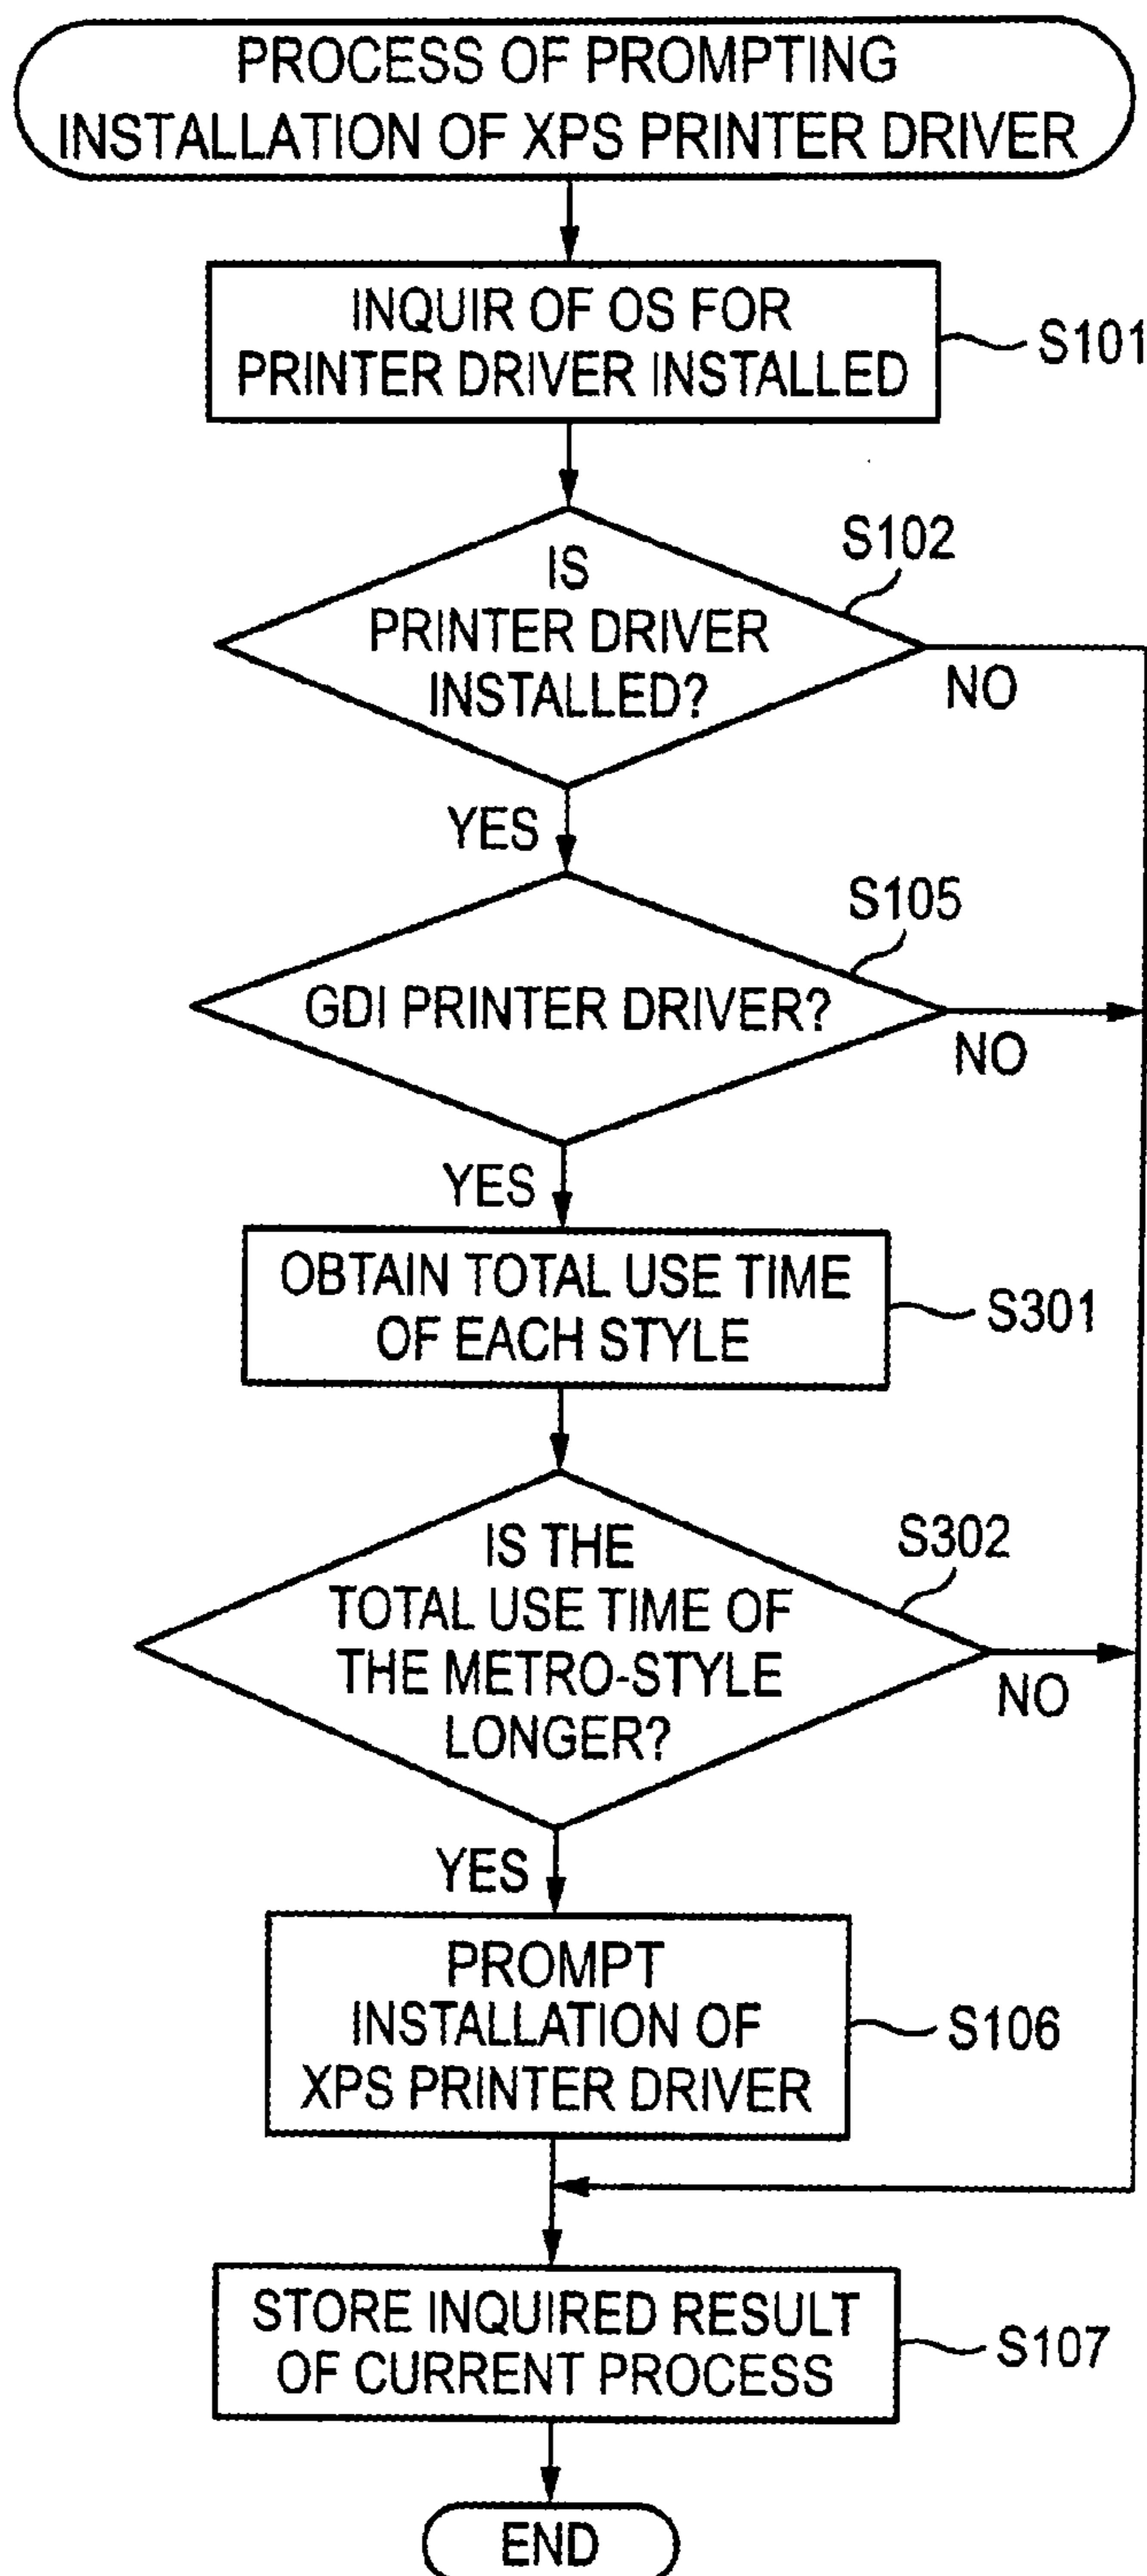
PROCESS OF PROMPTING INSTALLATION OF XPS PRINTER DRIVER

INQUIR OF OS FOR PRINTER DRIVER INSTALLED

S101

S102

IS PRINTER DRIVER INSTALLED?

NO

YES

S105

GDI PRINTER DRIVER?

NO

YES

OBTAIN TOTAL USE TIME OF EACH STYLE

S301

S302

IS THE TOTAL USE TIME OF THE METRO-STYLE LONGER?

NO

YES

PROMPT INSTALLATION OF XPS PRINTER DRIVER

S106

STORE INQUIRED RESULT OF CURRENT PROCESS

S107

END